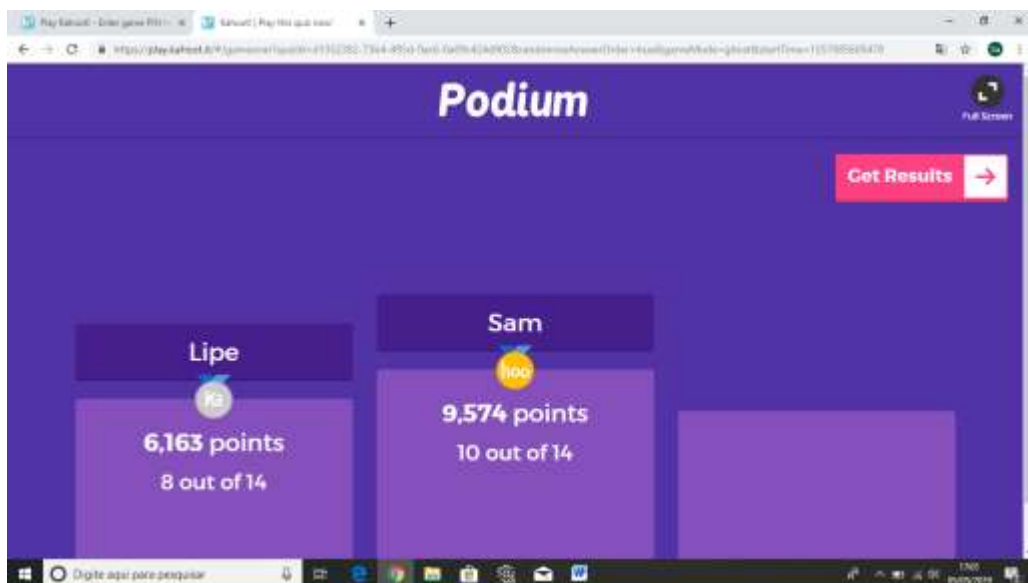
Play Kahoot! - Enter game PIN | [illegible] Kahoot! | Play this quiz now! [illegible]

https://play.kahoot.it/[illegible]

Podium

Full Screen

Get Results →

Sam

hoo

9,574 points

10 out of 14

Lipe

Ka

6,163 points

8 out of 14

Digite aqui para pesquisar